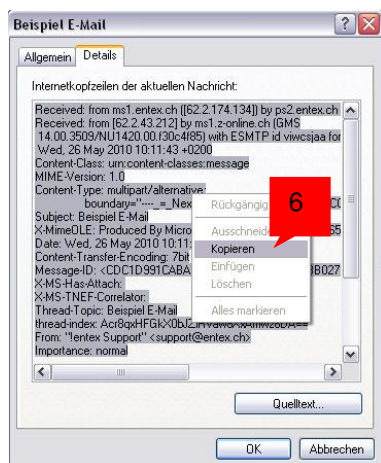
Beispiel E-Mail

Allgemein | Details

Internetkopfzeilen der aktuellen Nachricht:

Received: from ms1.entex.ch ([62.2.174.134]) by ps2.entex.ch
Received: from [62.2.43.212] by ms1.z-online.ch (GMS 14.00.3509/NU1420.00.f30c4f85) with ESMTP id viwcsjaa for
Wed, 26 May 2010 12:10:43 +0200
Content-Class: urn:content-classes:message
MIME-Version: 1.0
Content-Type: multipart/alternative;
boundary="----_=_Nex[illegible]
Subject: Beispiel E-Mail
X-MimeOLE: Produced By Micro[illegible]
Date: Wed, 26 May 2010 10:11:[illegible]
Content-Transfer-Encoding: 7bit
Message-ID: <CDC1D991CABA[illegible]
X-MS-Has-Attach:
X-MS-TNEF-Correlator:
Thread-Topic: Beispiel E-Mail
thread-index: Acr8qxHFGk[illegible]
From: "entex Support" <support@entex.ch>
Importance: normal

Rückgängig
Ausschneiden
Kopieren
Einfügen
Löschen
Alles markieren

6

Quelltext...

OK
Abbrechen